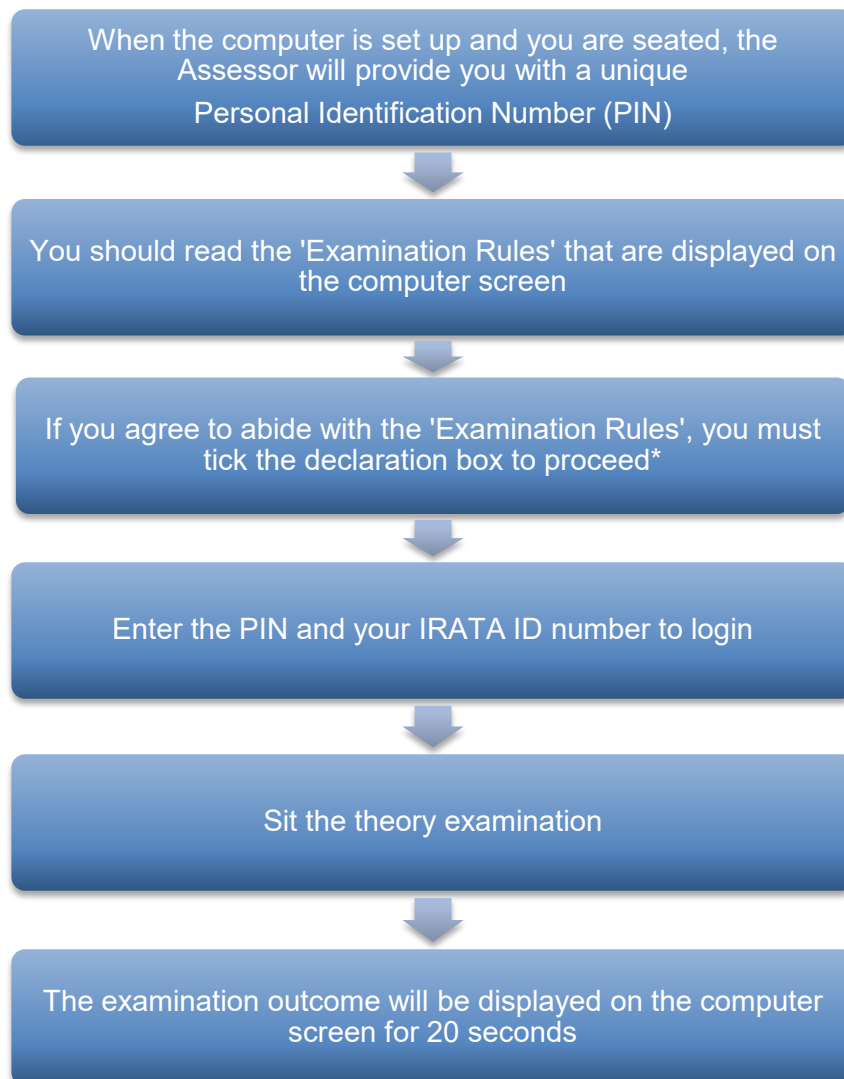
When the computer is set up and you are seated, the Assessor will provide you with a unique Personal Identification Number (PIN)

You should read the 'Examination Rules' that are displayed on the computer screen

If you agree to abide with the 'Examination Rules', you must tick the declaration box to proceed*

Enter the PIN and your IRATA ID number to login

Sit the theory examination

The examination outcome will be displayed on the computer screen for 20 seconds